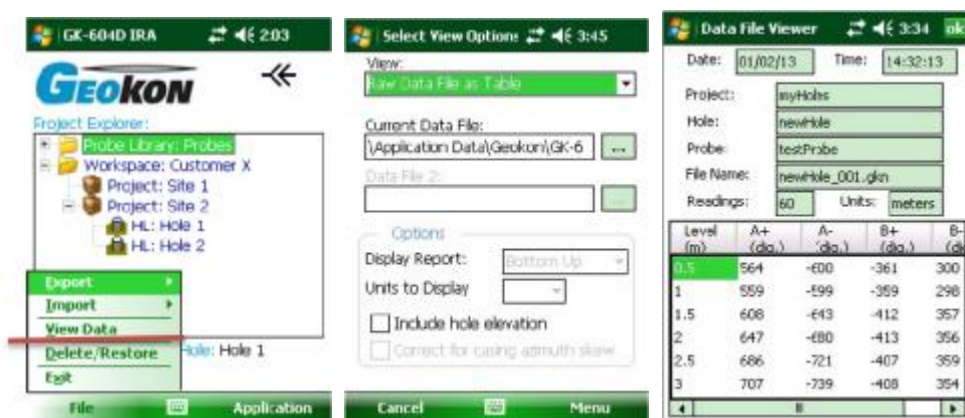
GK-604D IRA 2:03

GEOKON

Project Explorer:
Probe Library: Probes
Workspace: Customer X
Project: Site 1
Project: Site 2
HL: Hole 1
HL: Hole 2

Export
Import
View Data
Delete/Restore
Exit

Hole: Hole 1

File Application

Select View Options 3:45

View:
Raw Data File as Table

Current Data File:
\Application Data\Geokon\GK-6 ...

Data File 2:

Options
Display Report: Bottom Up
Units to Display
Include hole elevation
Correct for casing azimuth skew

Cancel Menu

Data File Viewer 3:34 ok

Date: 01/02/13 Time: 14:32:13
Project: myHoles
Hole: newHole
Probe: testProbe
File Name: newHole_001.gkn
Readings: 60 Units: meters

| Level (m) | A+ (dig.) | A- (dig.) | B+ (dig.) | B- (di |
|---|---|---|---|---|
| 0.5 | 564 | -600 | -361 | 300 |
| 1 | 559 | -599 | -359 | 298 |
| 1.5 | 608 | -643 | -412 | 357 |
| 2 | 647 | -680 | -413 | 356 |
| 2.5 | 686 | -721 | -407 | 359 |
| 3 | 707 | -739 | -408 | 354 |